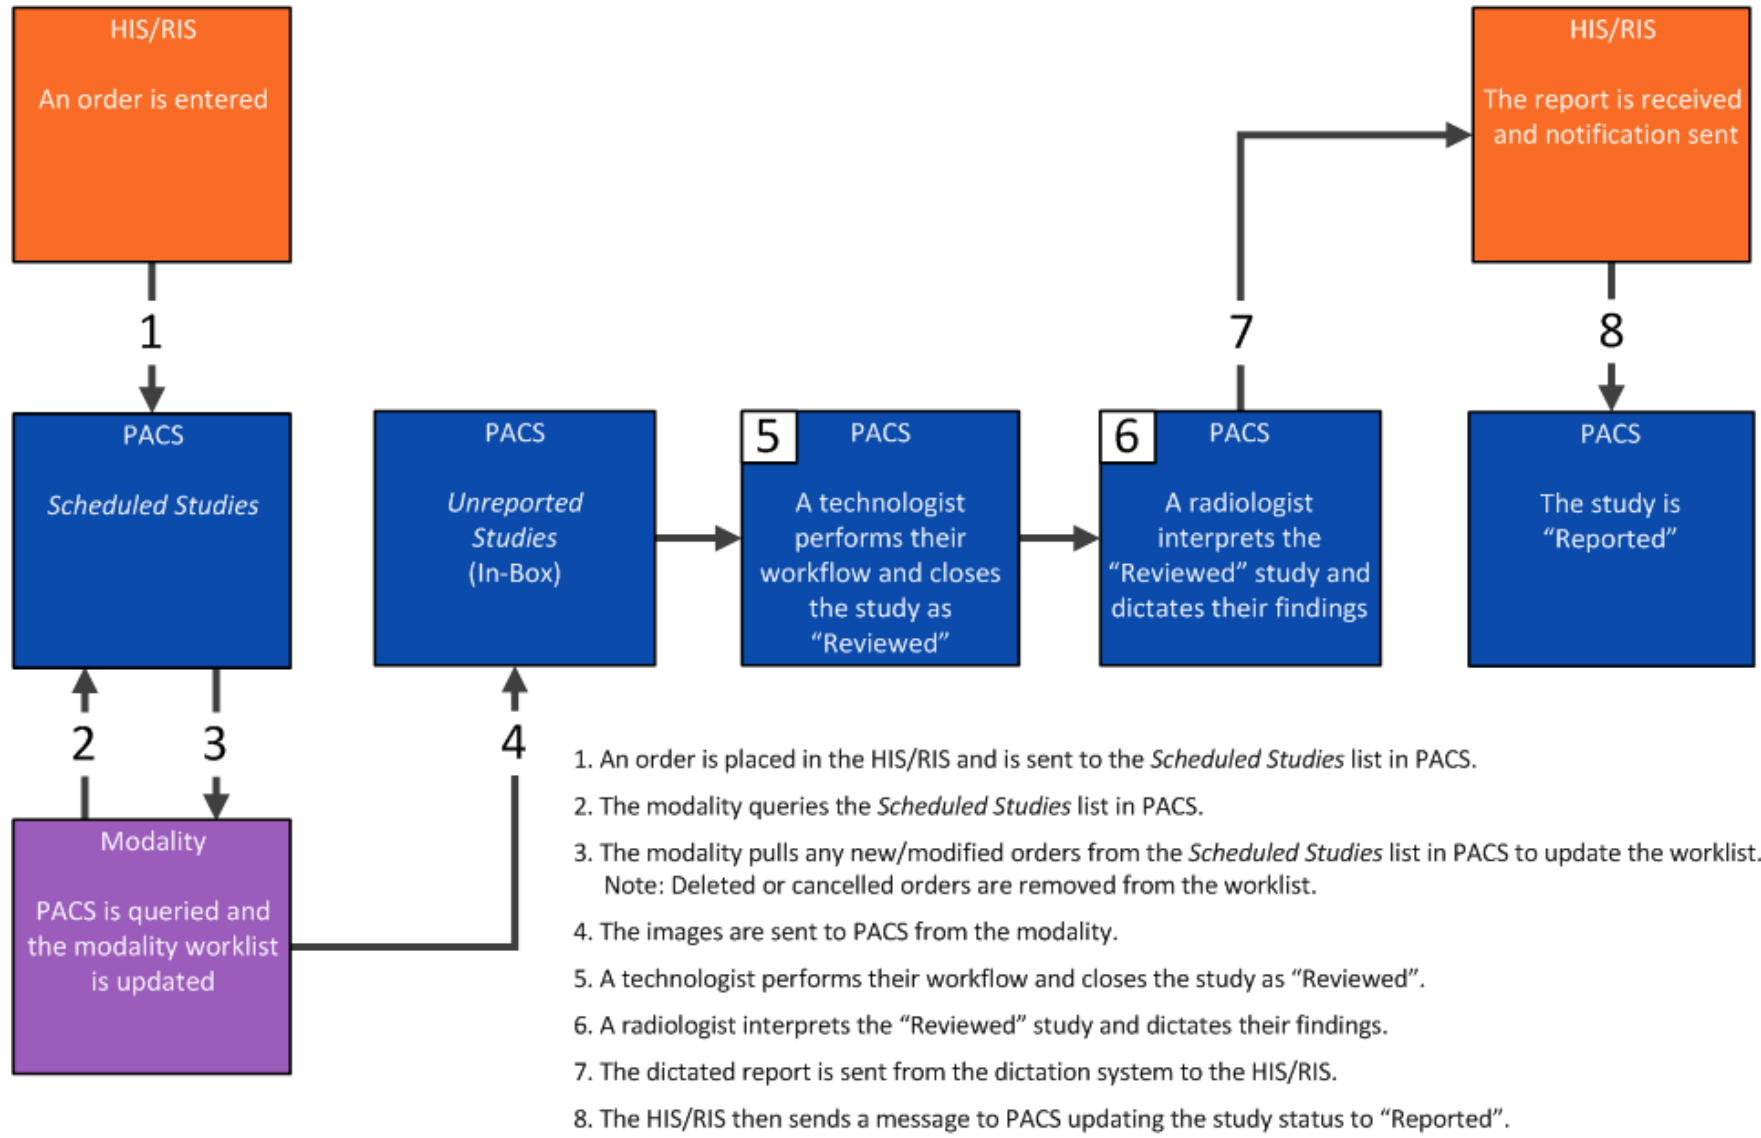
HIS/RIS

An order is entered

HIS/RIS

The report is received and notification sent

1

7

8

PACS

*Scheduled Studies*

PACS

*Unreported Studies*
(In-Box)

5 PACS

A technologist performs their workflow and closes the study as "Reviewed"

6 PACS

A radiologist interprets the "Reviewed" study and dictates their findings

PACS

The study is "Reported"

2

3

4

Modality

PACS is queried and the modality worklist is updated

1. An order is placed in the HIS/RIS and is sent to the *Scheduled Studies* list in PACS.

2. The modality queries the *Scheduled Studies* list in PACS.

3. The modality pulls any new/modified orders from the *Scheduled Studies* list in PACS to update the worklist.
Note: Deleted or cancelled orders are removed from the worklist.

4. The images are sent to PACS from the modality.

5. A technologist performs their workflow and closes the study as "Reviewed".

6. A radiologist interprets the "Reviewed" study and dictates their findings.

7. The dictated report is sent from the dictation system to the HIS/RIS.

8. The HIS/RIS then sends a message to PACS updating the study status to "Reported".